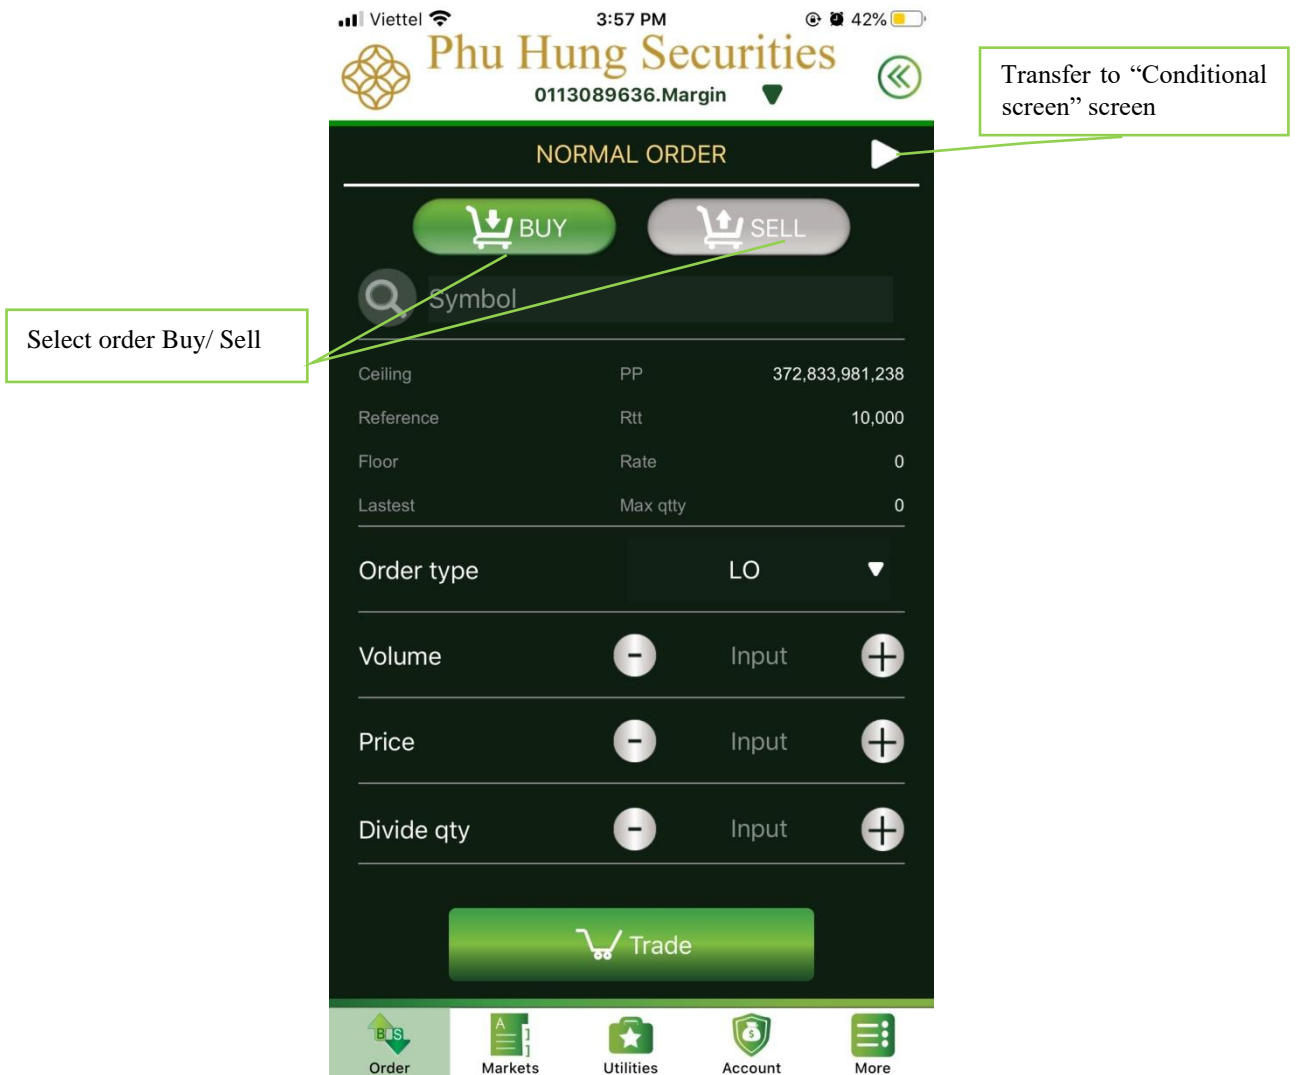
Viettel 3:57 PM 42%

Phu Hung Securities
0113089636.Margin

Transfer to “Conditional screen” screen

NORMAL ORDER

BUY SELL

Symbol

Select order Buy/ Sell

| Ceiling | PP | 372,833,981,238 |
|---|---|---|
| Reference | Rtt | 10,000 |
| Floor | Rate | 0 |
| Lastest | Max qtty | 0 |

Order type LO

Volume Input

Price Input

Divide qty Input

Trade

Order Markets Utilities Account More